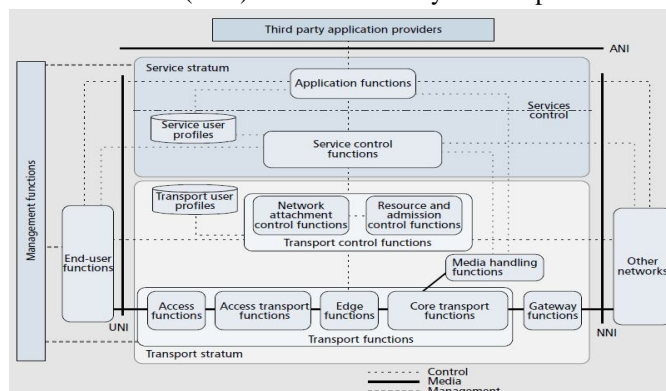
(NGN) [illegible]

Third party application providers

ANI

Service stratum

Application functions

Services control

Service user profiles

Service control functions

Management functions

Transport user profiles

Network attachment control functions

Resource and admission control functions

Transport control functions

End-user functions

Other networks

Media handling functions

Access functions

Access transport functions

Edge functions

Core transport functions

Gateway functions

UNI

NNI

Transport functions

Transport stratum

Control

Media

Management